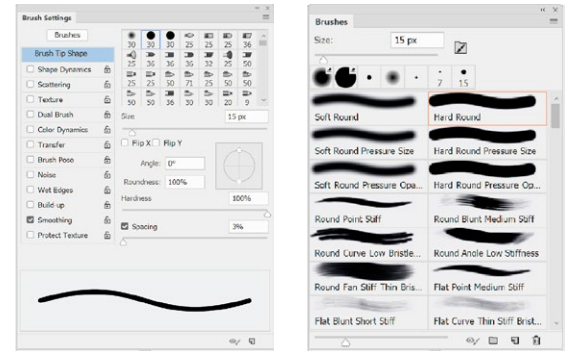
Brush Settings

Brushes

Brush Tip Shape

Shape Dynamics

Scattering

Texture

Dual Brush

Color Dynamics

Transfer

Brush Pose

Noise

Wet Edges

Build-up

Smoothing

Protect Texture

| 30 | 30 | 30 | 25 | 25 | 25 | 36 |
|---|---|---|---|---|---|---|
| 25 | 36 | 36 | 36 | 32 | 25 | 50 |
| 25 | 25 | 50 | 71 | 25 | 50 | 50 |
| 50 | 50 | 36 | 30 | 30 | 20 | 9 |

Size 15 px

Flip X Flip Y

Angle: 0°

Roundness: 100%

Hardness 100%

Spacing 3%

Brushes

Size: 15 px

7 15

Soft Round

Hard Round

Soft Round Pressure Size

Hard Round Pressure Size

Soft Round Pressure Opa...

Hard Round Pressure Op...

Round Point Stiff

Round Blunt Medium Stiff

Round Curve Low Bristle...

Round Angle Low Stiffness

Round Fan Stiff Thin Bris...

Flat Point Medium Stiff

Flat Blunt Short Stiff

Flat Curve Thin Stiff Brist...